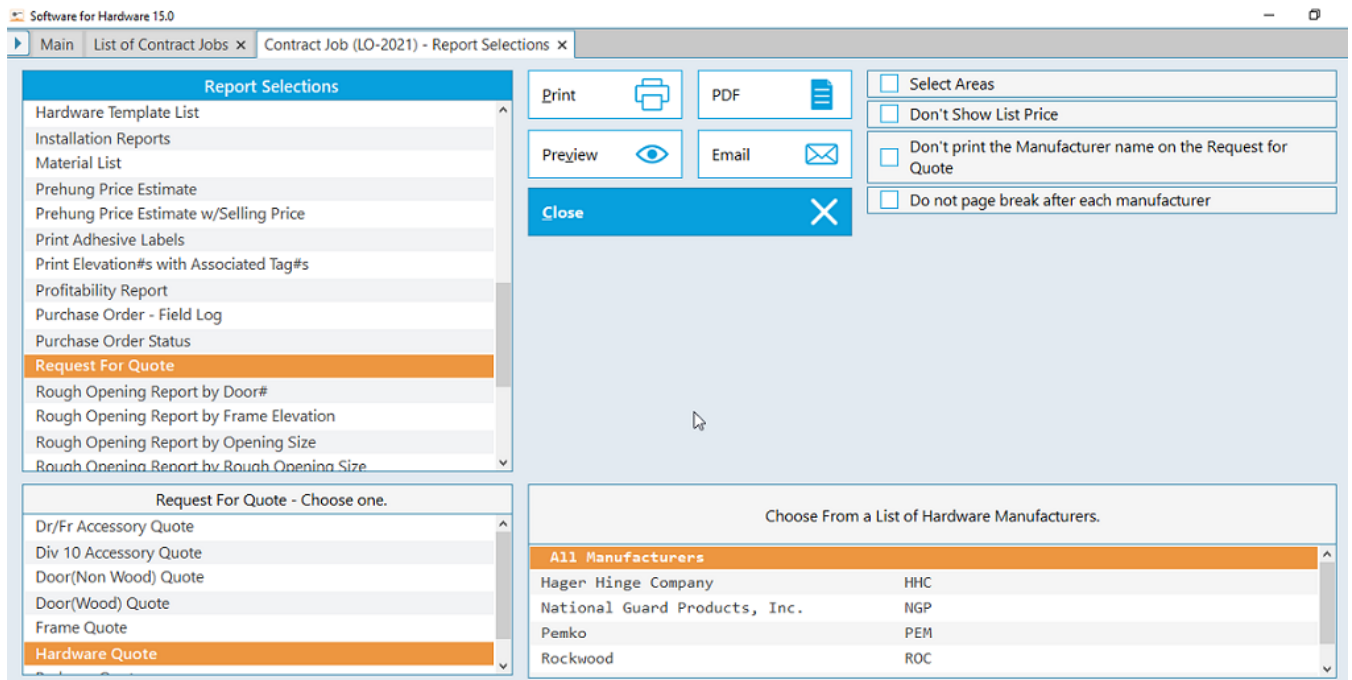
Software for Hardware 15.0

Main | List of Contract Jobs × | Contract Job (LO-2021) - Report Selections ×

Report Selections

Hardware Template List
Installation Reports
Material List
Prehung Price Estimate
Prehung Price Estimate w/Selling Price
Print Adhesive Labels
Print Elevation#s with Associated Tag#s
Profitability Report
Purchase Order - Field Log
Purchase Order Status
Request For Quote
Rough Opening Report by Door#
Rough Opening Report by Frame Elevation
Rough Opening Report by Opening Size
Rough Opening Report by Rough Opening Size

Print
PDF
Preview
Email
Close

Select Areas
Don't Show List Price
Don't print the Manufacturer name on the Request for Quote
Do not page break after each manufacturer

Request For Quote - Choose one.

Dr/Fr Accessory Quote
Div 10 Accessory Quote
Door(Non Wood) Quote
Door(Wood) Quote
Frame Quote
Hardware Quote
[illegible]

Choose From a List of Hardware Manufacturers.

| All Manufacturers | |
|---|---|
| Hager Hinge Company | HHC |
| National Guard Products, Inc. | NGP |
| Pemko | PEM |
| Rockwood | ROC |